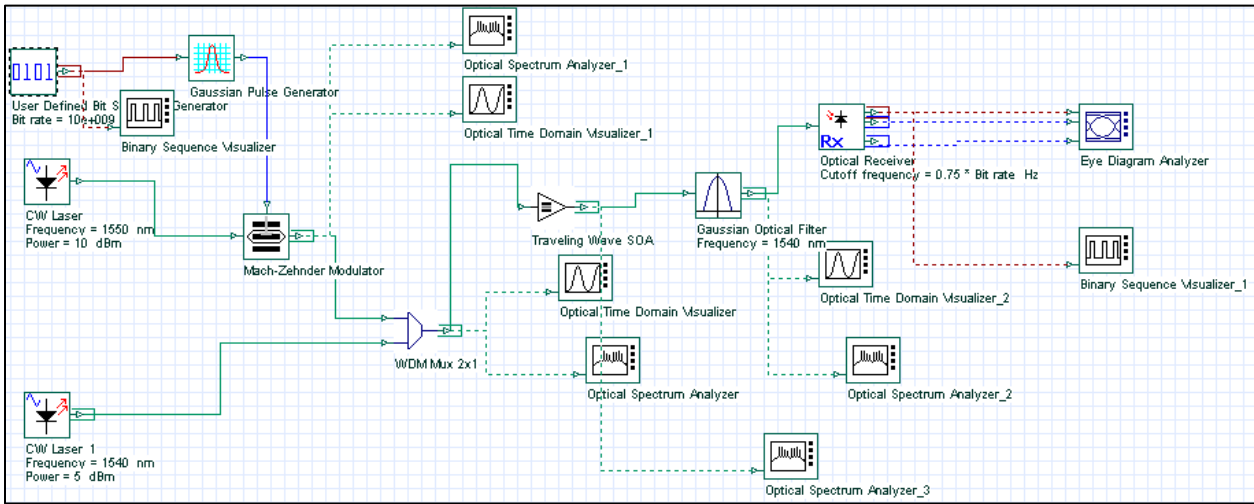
0101

User Defined Bit S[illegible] Generator
Bit rate = 10e+009

Gaussian Pulse Generator

Binary Sequence Visualizer

Optical Spectrum Analyzer_1

Optical Time Domain Visualizer_1

CW Laser
Frequency = 1550 nm
Power = 10 dBm

Mach-Zehnder Modulator

Traveling Wave SOA

Gaussian Optical Filter
Frequency = 1540 nm

Rx

Optical Receiver
Cutoff frequency = 0.75 * Bit rate Hz

Eye Diagram Analyzer

Binary Sequence Visualizer_1

Optical Time Domain Visualizer_2

Optical Time Domain Visualizer

WDM Mux 2x1

Optical Spectrum Analyzer

Optical Spectrum Analyzer_2

CW Laser 1
Frequency = 1540 nm
Power = 5 dBm

Optical Spectrum Analyzer_3